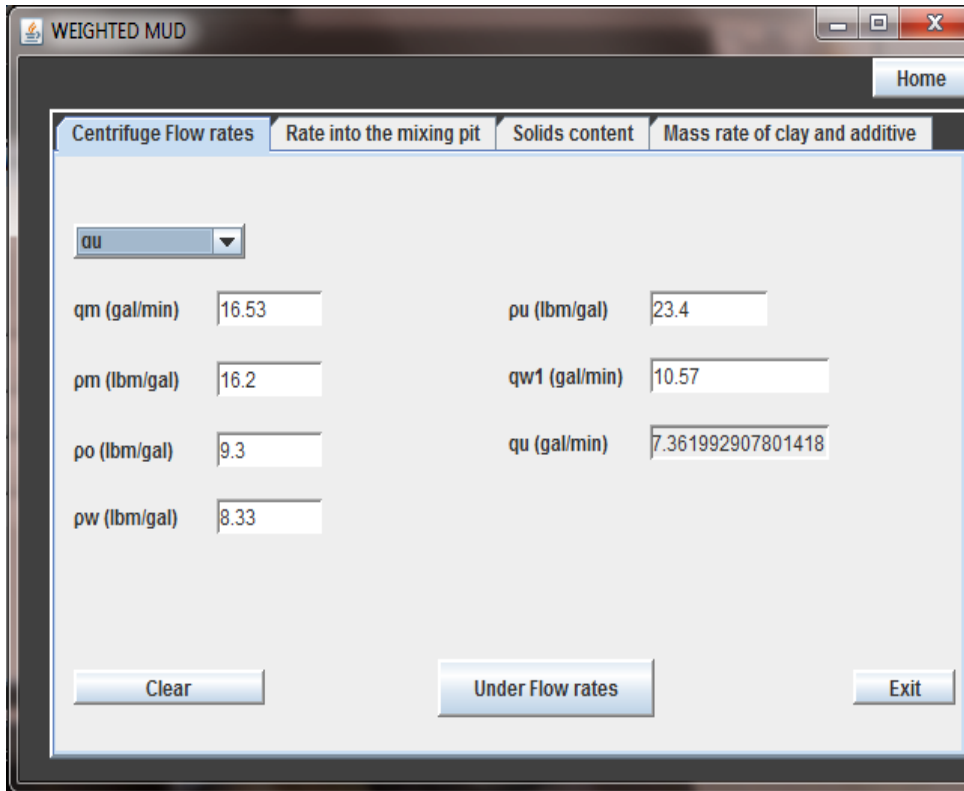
WEIGHTED MUD

Home

Centrifuge Flow rates | Rate into the mixing pit | Solids content | Mass rate of clay and additive

qu

qm (gal/min) 16.53

ρm (lbm/gal) 16.2

ρo (lbm/gal) 9.3

ρw (lbm/gal) 8.33

ρu (lbm/gal) 23.4

qw1 (gal/min) 10.57

qu (gal/min) 7.361992907801418

Clear

Under Flow rates

Exit